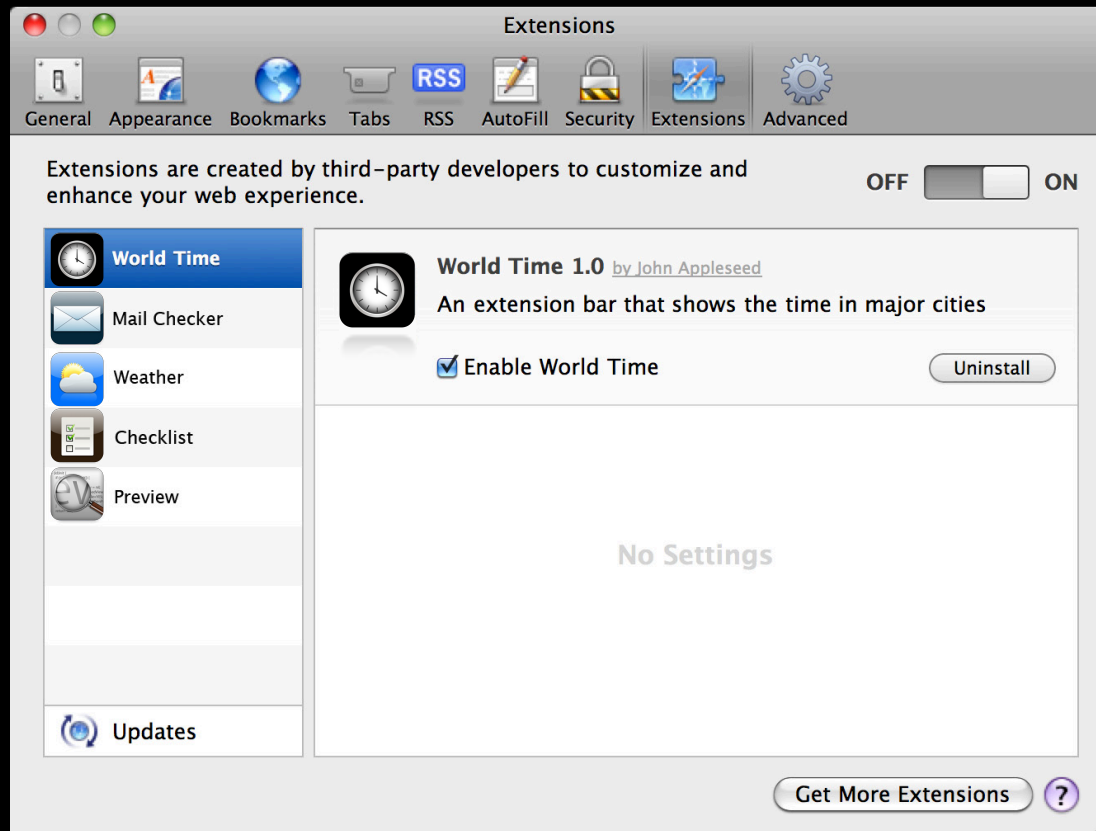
Extensions

RSS

General Appearance Bookmarks Tabs RSS AutoFill Security Extensions Advanced

Extensions are created by third-party developers to customize and enhance your web experience.

OFF ON

World Time
Mail Checker
Weather
Checklist
Preview

Updates

World Time 1.0 by John Appleseed
An extension bar that shows the time in major cities

☑ Enable World Time

Uninstall

No Settings

Get More Extensions

?